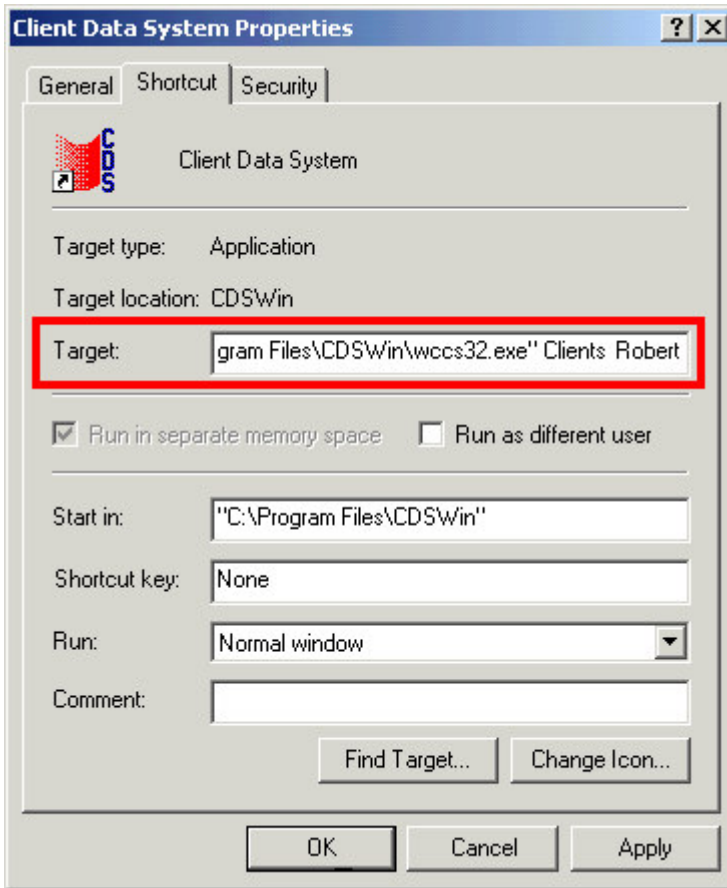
Client Data System Properties

?

X

General

Shortcut

Security

CDS

Client Data System

Target type: Application

Target location: CDSWin

Target: gram Files\CDSWin\wccs32.exe" Clients Robert

Run in separate memory space

Run as different user

Start in: "C:\Program Files\CDSWin"

Shortcut key: None

Run: Normal window

Comment:

Find Target...

Change Icon...

OK

Cancel

Apply